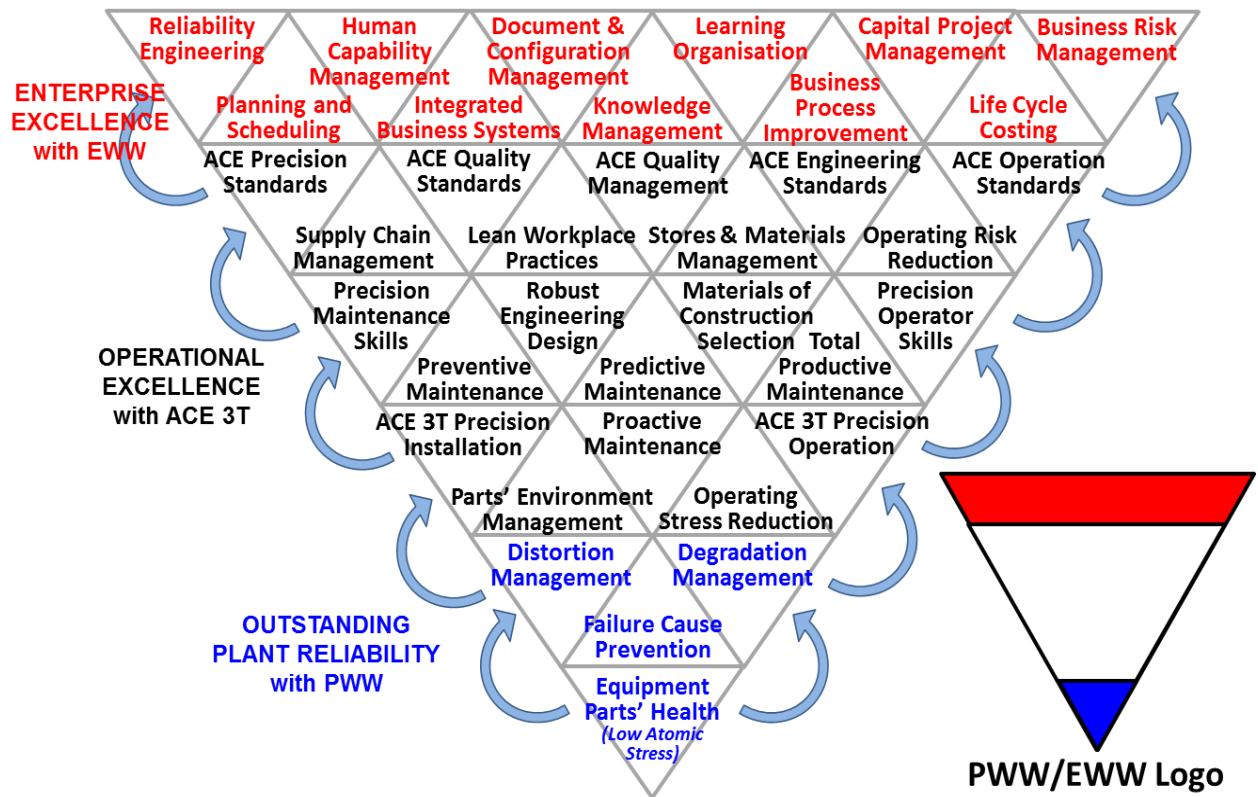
Reliability Engineering

Human Capability Management

Document & Configuration Management

Learning Organisation

Capital Project Management

Business Risk Management

ENTERPRISE EXCELLENCE with EWW

Planning and Scheduling

Integrated Business Systems

Knowledge Management

Business Process Improvement

Life Cycle Costing

ACE Precision Standards

ACE Quality Standards

ACE Quality Management

ACE Engineering Standards

ACE Operation Standards

Supply Chain Management

Lean Workplace Practices

Stores & Materials Management

Operating Risk Reduction

Precision Maintenance Skills

Robust Engineering Design

Materials of Construction Selection

Precision Operator Skills

OPERATIONAL EXCELLENCE with ACE 3T

Preventive Maintenance

Predictive Maintenance

Total Productive Maintenance

ACE 3T Precision Installation

Proactive Maintenance

ACE 3T Precision Operation

Parts' Environment Management

Operating Stress Reduction

Distortion Management

Degradation Management

OUTSTANDING PLANT RELIABILITY with PWW

Failure Cause Prevention

Equipment Parts' Health (Low Atomic Stress)

PWW/EWW Logo